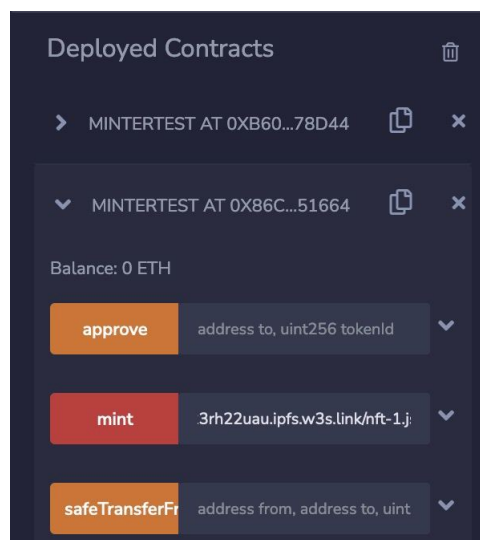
Deployed Contracts

MINTERTEST AT 0XB60...78D44

MINTERTEST AT 0X86C...51664

Balance: 0 ETH

approve address to, uint256 tokenId

mint 3rh22uau.ipfs.w3s.link/nft-1.j

safeTransferFr address from, address to, uint